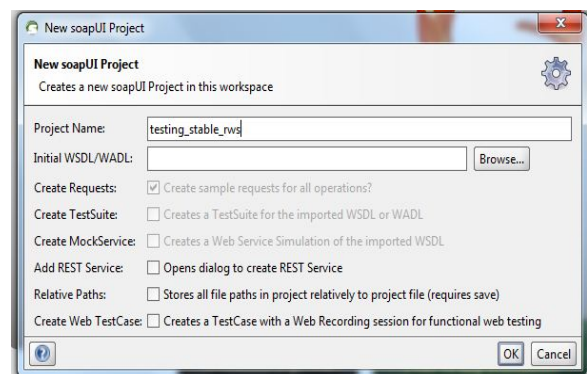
New soapUI Project

New soapUI Project

Creates a new soapUI Project in this workspace

Project Name: testing_stable_rws

Initial WSDL/WADL: Browse...

Create Requests: Create sample requests for all operations?

Create TestSuite: Creates a TestSuite for the imported WSDL or WADL

Create MockService: Creates a Web Service Simulation of the imported WSDL

Add REST Service: Opens dialog to create REST Service

Relative Paths: Stores all file paths in project relatively to project file (requires save)

Create Web TestCase: Creates a TestCase with a Web Recording session for functional web testing

OK Cancel